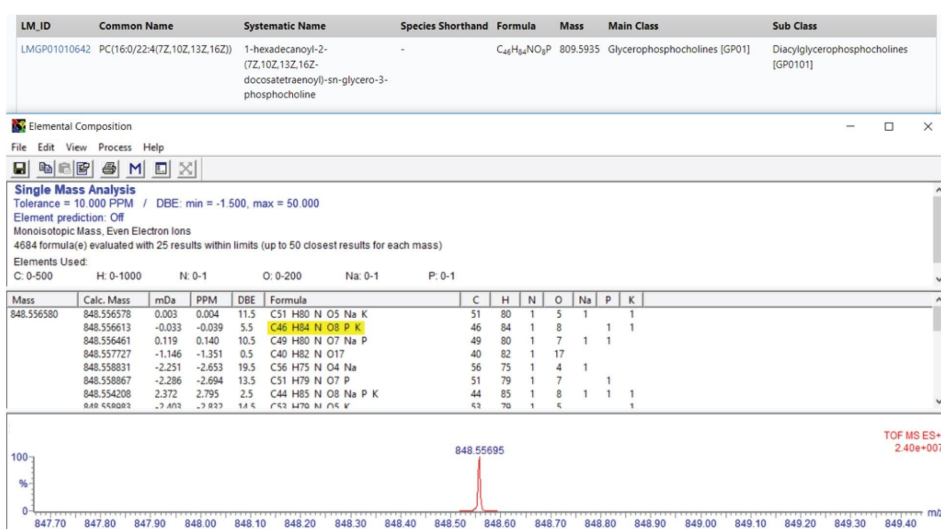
| LM_ID | Common Name | Systematic Name | Species Shorthand | Formula | Mass | Main Class | Sub Class |
|---|---|---|---|---|---|---|---|
| LMGP01010642 | PC(16:0/22:4(7Z,10Z,13Z,16Z)) | 1-hexadecanoyl-2-(7Z,10Z,13Z,16Z-docosatetraenoyl)-sn-glycero-3-phosphocholine | - | $C_{46}H_{84}NO_8P$ | 809.5935 | Glycerophosphocholines [GP01] | Diacylglycerophosphocholines [GP0101] |

Elemental Composition

File Edit View Process Help

Single Mass Analysis
Tolerance = 10.000 PPM / DBE: min = -1.500, max = 50.000
Element prediction: Off
Monoisotopic Mass, Even Electron Ions
4684 formula(e) evaluated with 25 results within limits (up to 50 closest results for each mass)
Elements Used:
C: 0-500 H: 0-1000 N: 0-1 O: 0-200 Na: 0-1 P: 0-1

| Mass | Calc. Mass | mDa | PPM | DBE | Formula | C | H | N | O | Na | P | K |
|---|---|---|---|---|---|---|---|---|---|---|---|---|
| 848.556580 | 848.556578 | 0.003 | 0.004 | 11.5 | C51 H80 N O5 Na K | 51 | 80 | 1 | 5 | 1 | | 1 |
| | 848.556613 | -0.033 | -0.039 | 5.5 | C46 H84 N O8 P K | 46 | 84 | 1 | 8 | | 1 | 1 |
| | 848.556461 | 0.119 | 0.140 | 10.5 | C49 H80 N O7 Na P | 49 | 80 | 1 | 7 | 1 | 1 | |
| | 848.557727 | -1.146 | -1.351 | 0.5 | C40 H82 N O17 | 40 | 82 | 1 | 17 | | | |
| | 848.558831 | -2.251 | -2.653 | 19.5 | C56 H75 N O4 Na | 56 | 75 | 1 | 4 | 1 | | |
| | 848.558867 | -2.286 | -2.694 | 13.5 | C51 H79 N O7 P | 51 | 79 | 1 | 7 | | 1 | |
| | 848.554208 | 2.372 | 2.795 | 2.5 | C44 H85 N O8 Na P K | 44 | 85 | 1 | 8 | 1 | 1 | 1 |
| | 848.558983 | -2.403 | -2.832 | 14.5 | C53 H79 N O5 K | 53 | 79 | 1 | 5 | | | 1 |

TOF MS ES+
2.40e+007
100
%
0
848.55695
847.70 847.80 847.90 848.00 848.10 848.20 848.30 848.40 848.50 848.60 848.70 848.80 848.90 849.00 849.10 849.20 849.30 849.40 m/z